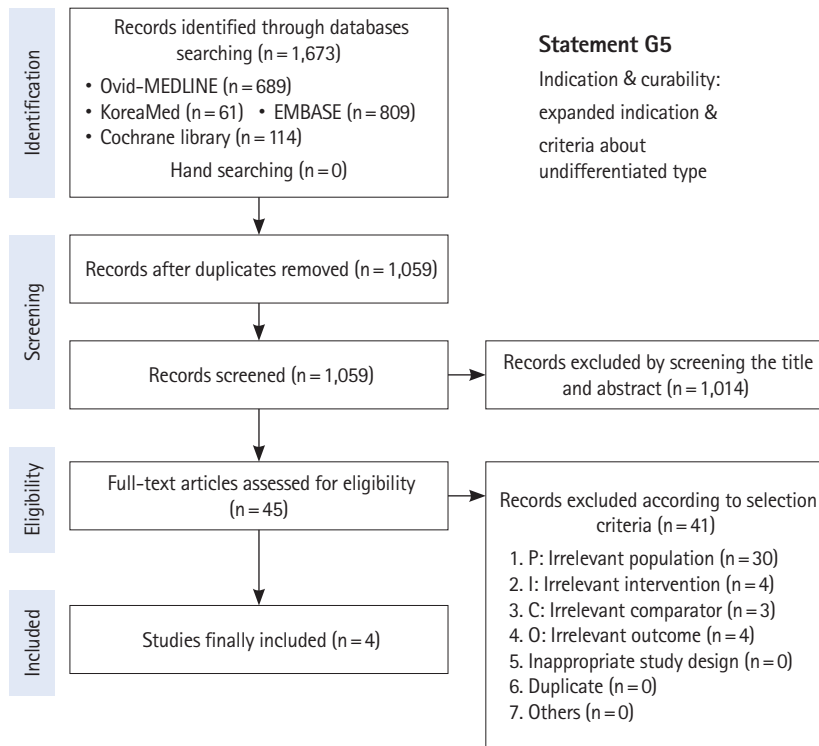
Identification

Records identified through databases searching (n = 1,673)
• Ovid-MEDLINE (n = 689)
• KoreaMed (n = 61) • EMBASE (n = 809)
• Cochrane library (n = 114)
Hand searching (n = 0)

Statement G5
Indication & curability: expanded indication & criteria about undifferentiated type

Screening

Records after duplicates removed (n = 1,059)

Records screened (n = 1,059)

Records excluded by screening the title and abstract (n = 1,014)

Eligibility

Full-text articles assessed for eligibility (n = 45)

Records excluded according to selection criteria (n = 41)
1. P: Irrelevant population (n = 30)
2. I: Irrelevant intervention (n = 4)
3. C: Irrelevant comparator (n = 3)
4. O: Irrelevant outcome (n = 4)
5. Inappropriate study design (n = 0)
6. Duplicate (n = 0)
7. Others (n = 0)

Included

Studies finally included (n = 4)